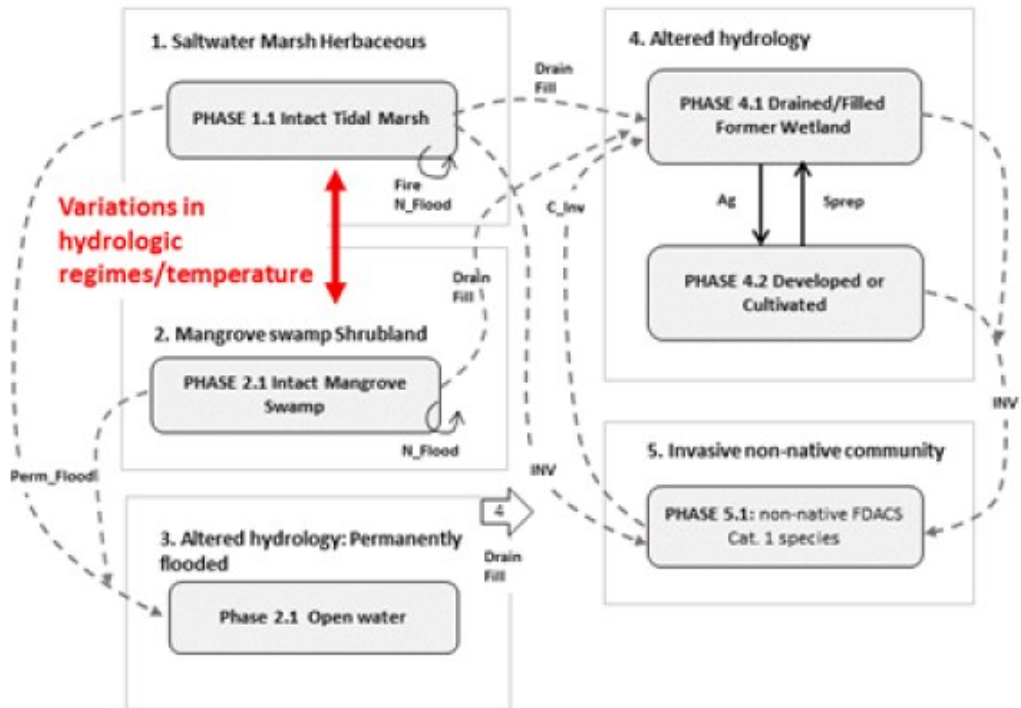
1. Saltwater Marsh Herbaceous

PHASE 1.1 Intact Tidal Marsh

Fire
N_Flood

Drain
Fill

4. Altered hydrology

PHASE 4.1 Drained/Filled Former Wetland

Ag

Sprep

PHASE 4.2 Developed or Cultivated

Variations in hydrologic regimes/temperature

C_Inv

Drain
Fill

2. Mangrove swamp Shrubland

PHASE 2.1 Intact Mangrove Swamp

N_Flood

INV

Perm_Floodi

INV

5. Invasive non-native community

PHASE 5.1: non-native FDACS Cat. 1 species

4

Drain
Fill

3. Altered hydrology: Permanently flooded

Phase 2.1 Open water